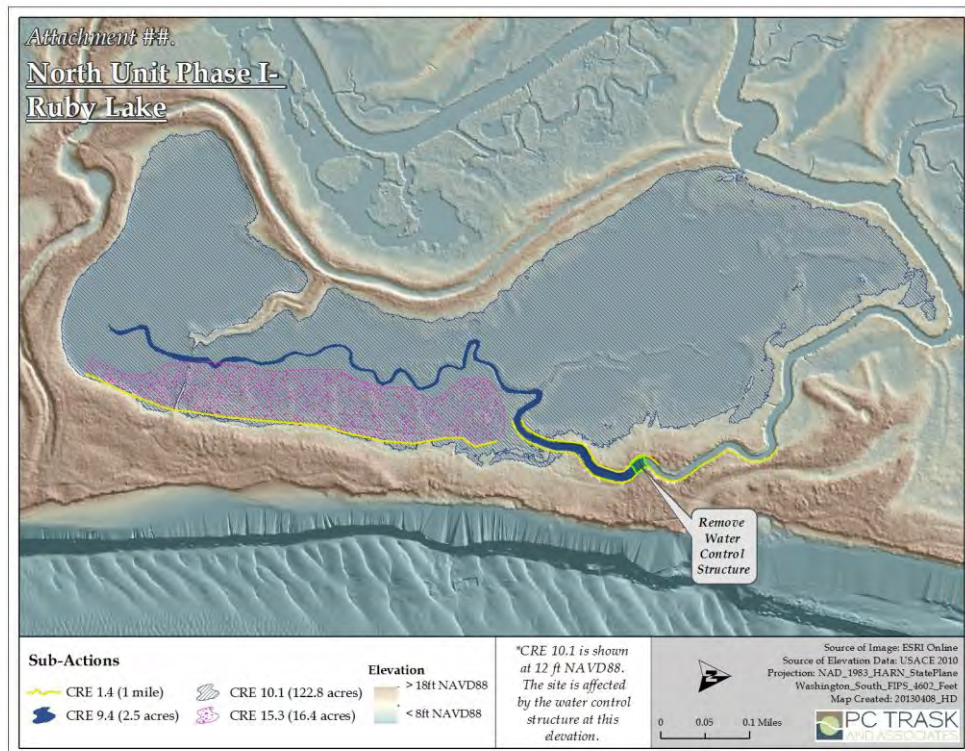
Attachment ##.

North Unit Phase I-
Ruby Lake

Remove Water Control Structure

Sub-Actions

CRE 1.4 (1 mile)

CRE 9.4 (2.5 acres)

CRE 10.1 (122.8 acres)

CRE 15.3 (16.4 acres)

Elevation

> 18ft NAVD88

< 8ft NAVD88

*CRE 10.1 is shown at 12 ft NAVD88. The site is affected by the water control structure at this elevation.

0 0.05 0.1 Miles

Source of Image: ESRI Online
Source of Elevation Data: USACE 2010
Projection: NAD_1983_HARN_StatePlane
Washington_South_FIPS_4602_Feet
Map Created: 20130408_HD

PC TRASK AND ASSOCIATES